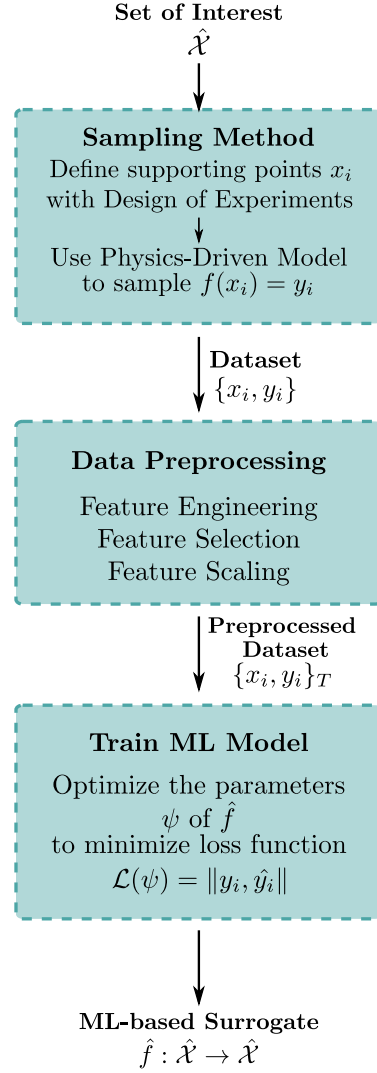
Set of Interest
$\hat{\mathcal{X}}$

Sampling Method
Define supporting points $x_i$ with Design of Experiments

Use Physics-Driven Model to sample $f(x_i) = y_i$

Dataset
$\{x_i, y_i\}$

Data Preprocessing
Feature Engineering
Feature Selection
Feature Scaling

Preprocessed Dataset
$\{x_i, y_i\}_T$

Train ML Model
Optimize the parameters $\psi$ of $\hat{f}$ to minimize loss function
$\mathcal{L}(\psi) = \|y_i, \hat{y_i}\|$

ML-based Surrogate
$\hat{f} : \hat{\mathcal{X}} \rightarrow \hat{\mathcal{X}}$